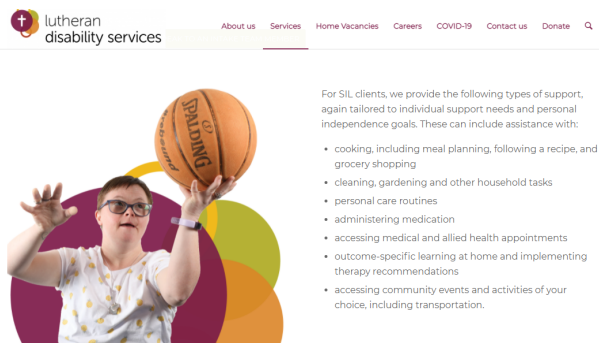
lutheran disability services

About us Services Home Vacancies Careers COVID-19 Contact us Donate

SPALDING

For SIL clients, we provide the following types of support, again tailored to individual support needs and personal independence goals. These can include assistance with:

- cooking, including meal planning, following a recipe, and grocery shopping
- cleaning, gardening and other household tasks
- personal care routines
- administering medication
- accessing medical and allied health appointments
- outcome-specific learning at home and implementing therapy recommendations
- accessing community events and activities of your choice, including transportation.